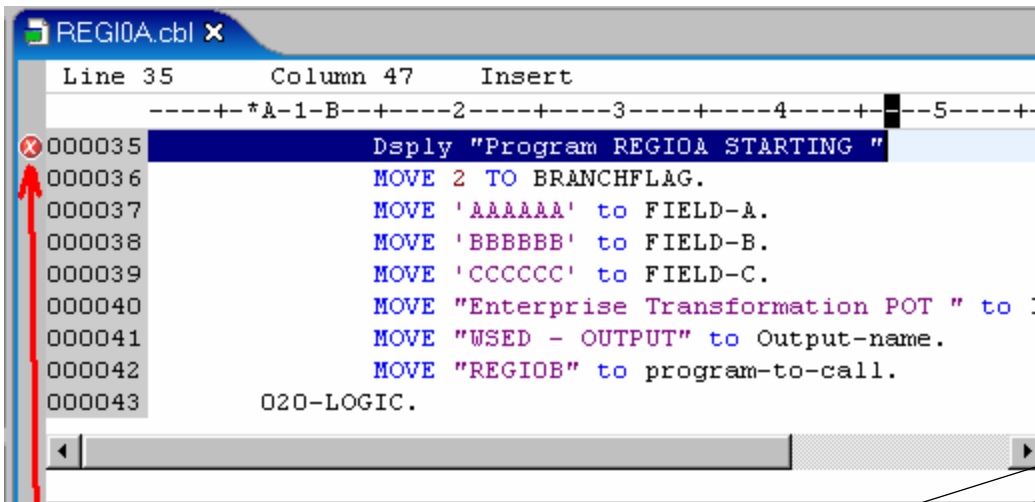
REGI0A.cbl

Line 35 Column 47 Insert

----+-*A-1-B--+----2----+----3----+----4----+-▮--5----+-

000035 Dsply "Program REGIOA STARTING "
000036 MOVE 2 TO BRANCHFLAG.
000037 MOVE 'AAAAAA' to FIELD-A.
000038 MOVE 'BBBBBB' to FIELD-B.
000039 MOVE 'CCCCCC' to FIELD-C.
000040 MOVE "Enterprise Transformation POT " to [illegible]
000041 MOVE "WSED - OUTPUT" to Output-name.
000042 MOVE "REGIOB" to program-to-call.
000043 020-LOGIC.